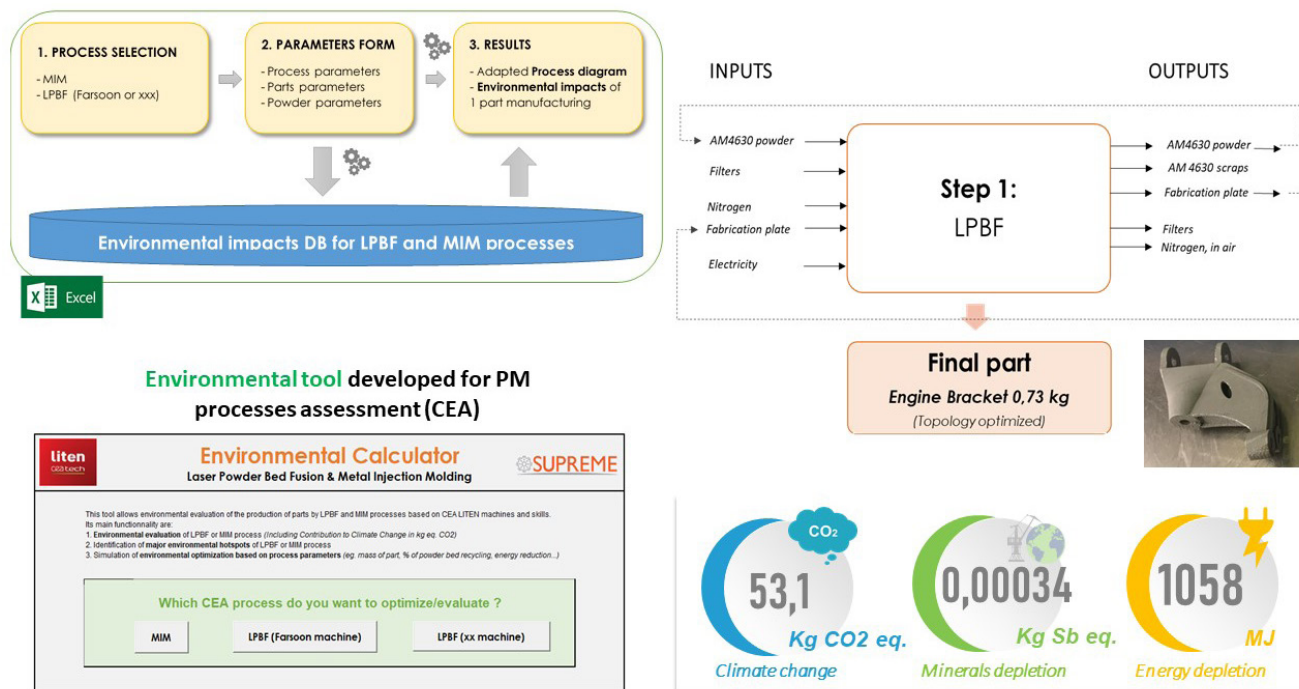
1. PROCESS SELECTION
- MIM
- LPBF (Farsoon or xxx)

2. PARAMETERS FORM
- Process parameters
- Parts parameters
- Powder parameters

3. RESULTS
- Adapted **Process diagram**
- **Environmental impacts** of 1 part manufacturing

Environmental impacts DB for LPBF and MIM processes

Excel

INPUTS

OUTPUTS

AM4630 powder
Filters
Nitrogen
Fabrication plate
Electricity

Step 1:
LPBF

AM4630 powder
AM 4630 scraps
Fabrication plate
Filters
Nitrogen, in air

Final part
Engine Bracket 0,73 kg
(Topology optimized)

Environmental tool developed for PM processes assessment (CEA)

liten
CEA tech

Environmental Calculator
Laser Powder Bed Fusion & Metal Injection Molding

SUPREME

This tool allows environmental evaluation of the production of parts by LPBF and MIM processes based on CEA LITEN machines and skills.
Its main functionality are:
1. **Environmental evaluation** of LPBF or MIM process (Including Contribution to Climate Change in kg eq. CO2)
2. Identification of **major environmental hotspots** of LPBF or MIM process
3. Simulation of **environmental optimization based on process parameters** (eg. mass of part, % of powder bed recycling, energy reduction...)

Which CEA process do you want to optimize/evaluate ?

MIM

LPBF (Farsoon machine)

LPBF (xx machine)

CO2

53,1
Kg CO2 eq.
Climate change

0,00034
Kg Sb eq.
Minerals depletion

1058
MJ
Energy depletion